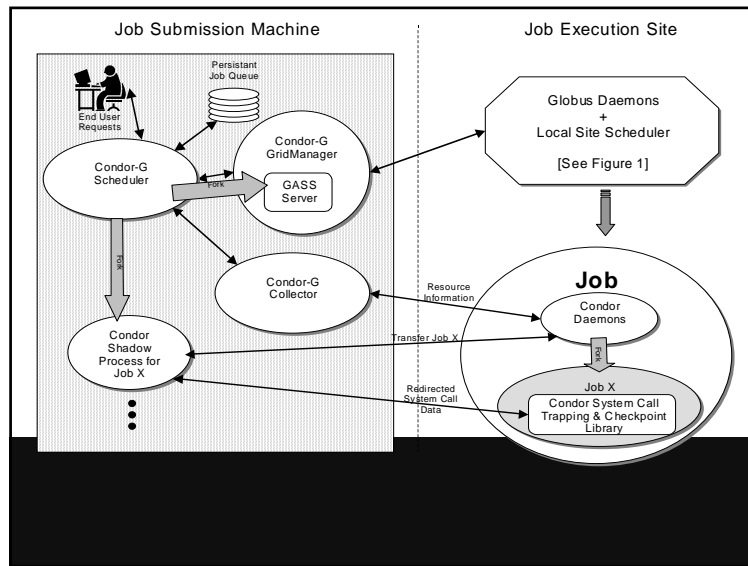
Job Submission Machine

Job Execution Site

Persistant Job Queue

End User Requests

Condor-G Scheduler

Condor-G GridManager

Fork

GASS Server

Globus Daemons + Local Site Scheduler [See Figure 1]

Fork

Condor-G Collector

Job

Resource Information

Condor Daemons

Transfer Job X

Condor Shadow Process for Job X

Fork

Job X

Redirected System Call Data

Condor System Call Trapping & Checkpoint Library